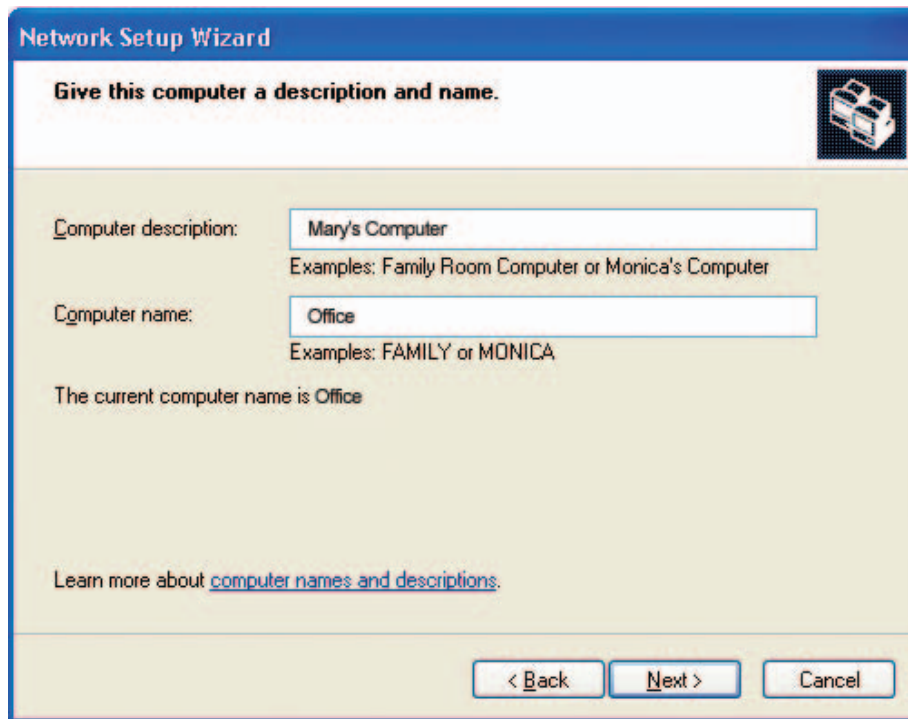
Network Setup Wizard

Give this computer a description and name.

Computer description: Mary's Computer

Examples: Family Room Computer or Monica's Computer

Computer name: Office

Examples: FAMILY or MONICA

The current computer name is Office

Learn more about computer names and descriptions.

< Back Next > Cancel